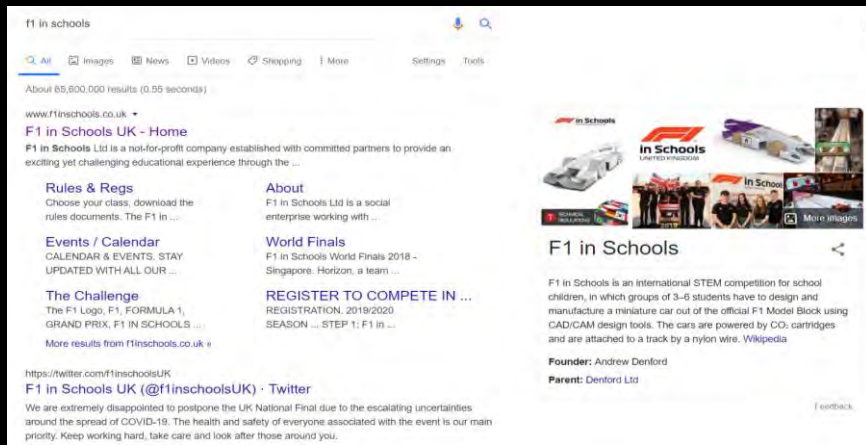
f1 in schools

All Images News Videos Shopping More Settings Tools

About 65,800,000 results (0.55 seconds)

www.f1inschools.co.uk

F1 in Schools UK - Home

F1 in Schools Ltd is a not-for-profit company established with committed partners to provide an exciting yet challenging educational experience through the ...

Rules & Regs
Choose your class, download the rules documents. The F1 in ...

About
F1 in Schools Ltd is a social enterprise working with ...

Events / Calendar
CALENDAR & EVENTS. STAY UPDATED WITH ALL OUR ...

World Finals
F1 in Schools World Finals 2018 - Singapore. Horizon, a team ...

The Challenge
The F1 Logo, F1, FORMULA 1, GRAND PRIX, F1 IN SCHOOLS ...

REGISTER TO COMPETE IN ...
REGISTRATION, 2019/2020 SEASON ... STEP 1: F1 in ...

More results from f1inschools.co.uk »

https://twitter.com/f1inschoolsUK

F1 in Schools UK (@f1inschoolsUK) · Twitter

We are extremely disappointed to postpone the UK National Final due to the escalating uncertainties around the spread of COVID-19. The health and safety of everyone associated with the event is our main priority. Keep working hard, take care and look after those around you.

in Schools

in Schools
UNITED KINGDOM

in Schoo

More images

F1 in Schools

F1 in Schools is an international STEM competition for school children, in which groups of 3–6 students have to design and manufacture a miniature car out of the official F1 Model Block using CAD/CAM design tools. The cars are powered by $CO_2$ cartridges and are attached to a track by a nylon wire. Wikipedia

Founder: Andrew Denford

Parent: Denford Ltd

Feedback